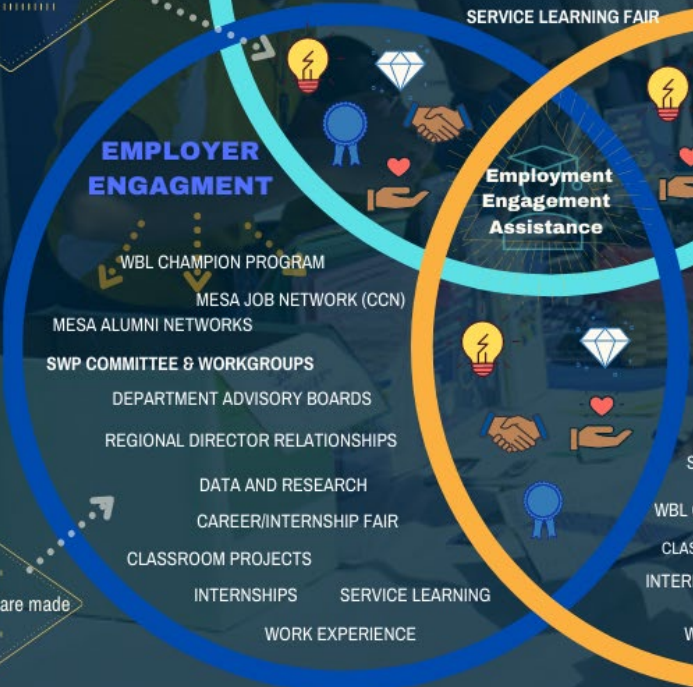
SERVICE LEARNING FAIR

EMPLOYER ENGAGMENT

Employment Engagement Assistance

WBL CHAMPION PROGRAM

MESA JOB NETWORK (CCN)

MESA ALUMNI NETWORKS

SWP COMMITTEE & WORKGROUPS

DEPARTMENT ADVISORY BOARDS

REGIONAL DIRECTOR RELATIONSHIPS

DATA AND RESEARCH

CAREER/INTERNSHIP FAIR

CLASSROOM PROJECTS

INTERNSHIPS

SERVICE LEARNING

WORK EXPERIENCE

are made

S

WBL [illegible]

CLAS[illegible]

INTER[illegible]

W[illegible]